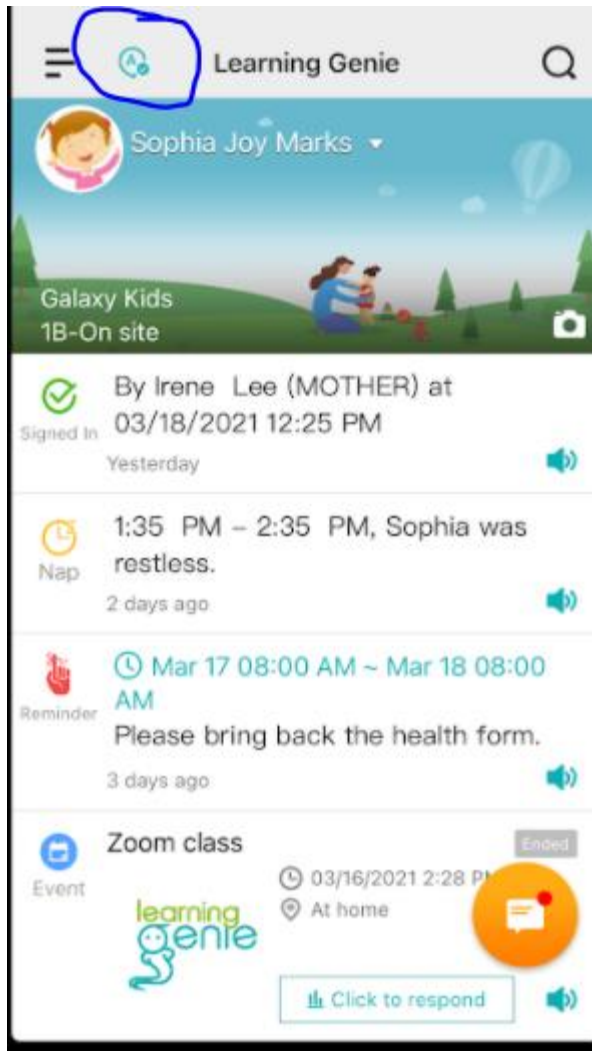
Learning Genie

Sophia Joy Marks

Galaxy Kids
1B-On site

Signed In
By Irene Lee (MOTHER) at 03/18/2021 12:25 PM
Yesterday

Nap
1:35 PM – 2:35 PM, Sophia was restless.
2 days ago

Reminder
Mar 17 08:00 AM ~ Mar 18 08:00 AM
Please bring back the health form.
3 days ago

Event
Zoom class
Ended
learning genie
03/16/2021 2:28 P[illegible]
At home
Click to respond